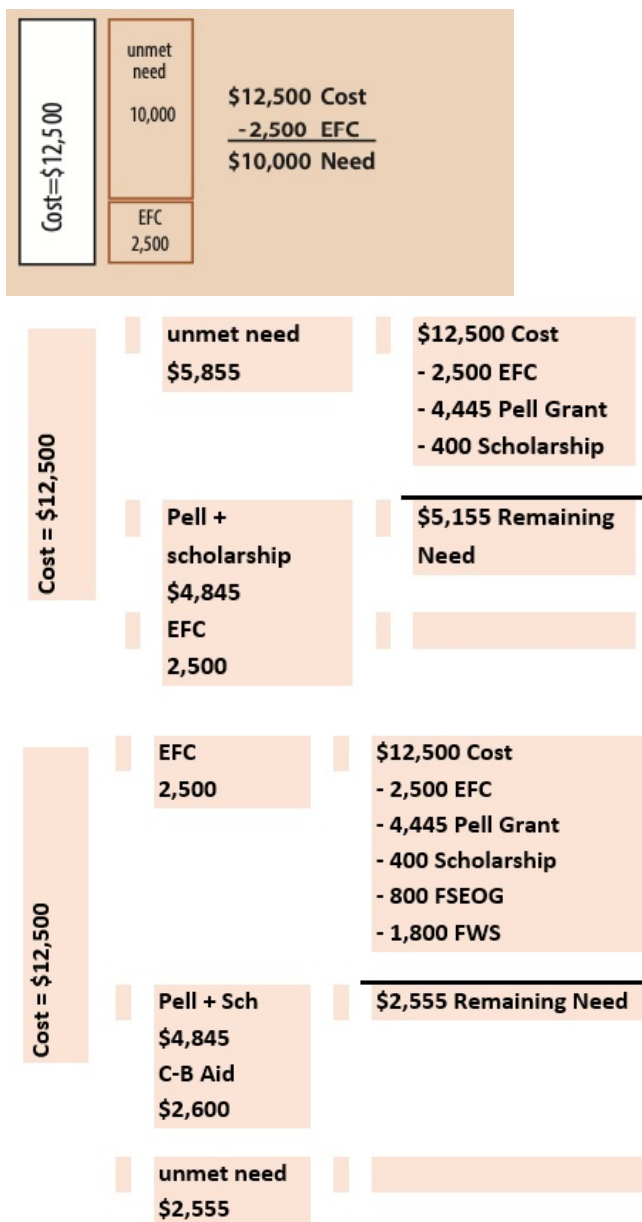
Cost=$12,500

unmet need
10,000

EFC
2,500

$12,500 Cost
-2,500 EFC
$10,000 Need

Cost = $12,500

unmet need
$5,855

$12,500 Cost
- 2,500 EFC
- 4,445 Pell Grant
- 400 Scholarship

Pell + scholarship
$4,845

$5,155 Remaining Need

EFC
2,500

Cost = $12,500

EFC
2,500

$12,500 Cost
- 2,500 EFC
- 4,445 Pell Grant
- 400 Scholarship
- 800 FSEOG
- 1,800 FWS

Pell + Sch
$4,845
C-B Aid
$2,600

$2,555 Remaining Need

unmet need
$2,555